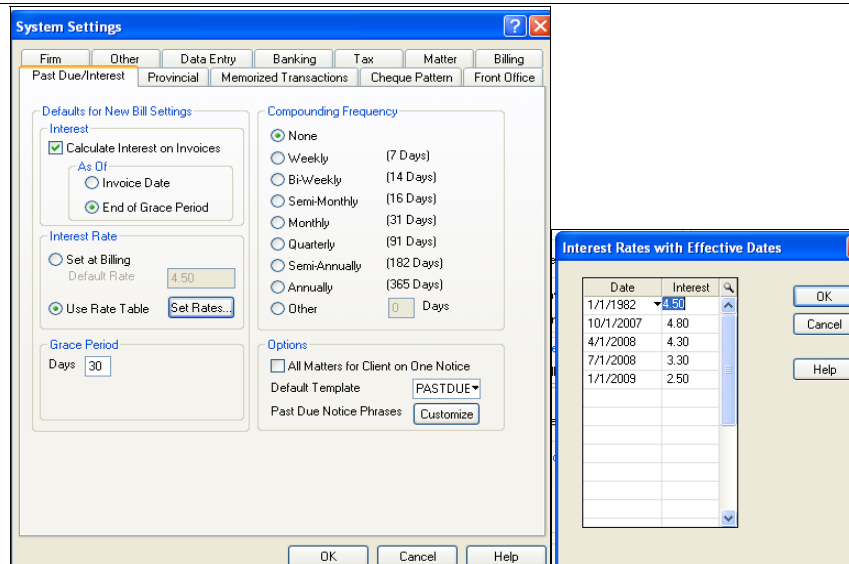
System Settings

Firm | Other | Data Entry | Banking | Tax | Matter | Billing
Past Due/Interest | Provincial | Memorized Transactions | Cheque Pattern | Front Office

Defaults for New Bill Settings
Interest
Calculate Interest on Invoices
As Of
Invoice Date
End of Grace Period

Interest Rate
Set at Billing
Default Rate 4.50
Use Rate Table
Set Rates...

Grace Period
Days 30

Compounding Frequency
None
Weekly (7 Days)
Bi-Weekly (14 Days)
Semi-Monthly (16 Days)
Monthly (31 Days)
Quarterly (91 Days)
Semi-Annually (182 Days)
Annually (365 Days)
Other 0 Days

Options
All Matters for Client on One Notice
Default Template PASTDUE
Past Due Notice Phrases Customize

OK Cancel Help

Interest Rates with Effective Dates

| Date | Interest |
|---|---|
| 1/1/1982 | 4.50 |
| 10/1/2007 | 4.80 |
| 4/1/2008 | 4.30 |
| 7/1/2008 | 3.30 |
| 1/1/2009 | 2.50 |

OK
Cancel
Help